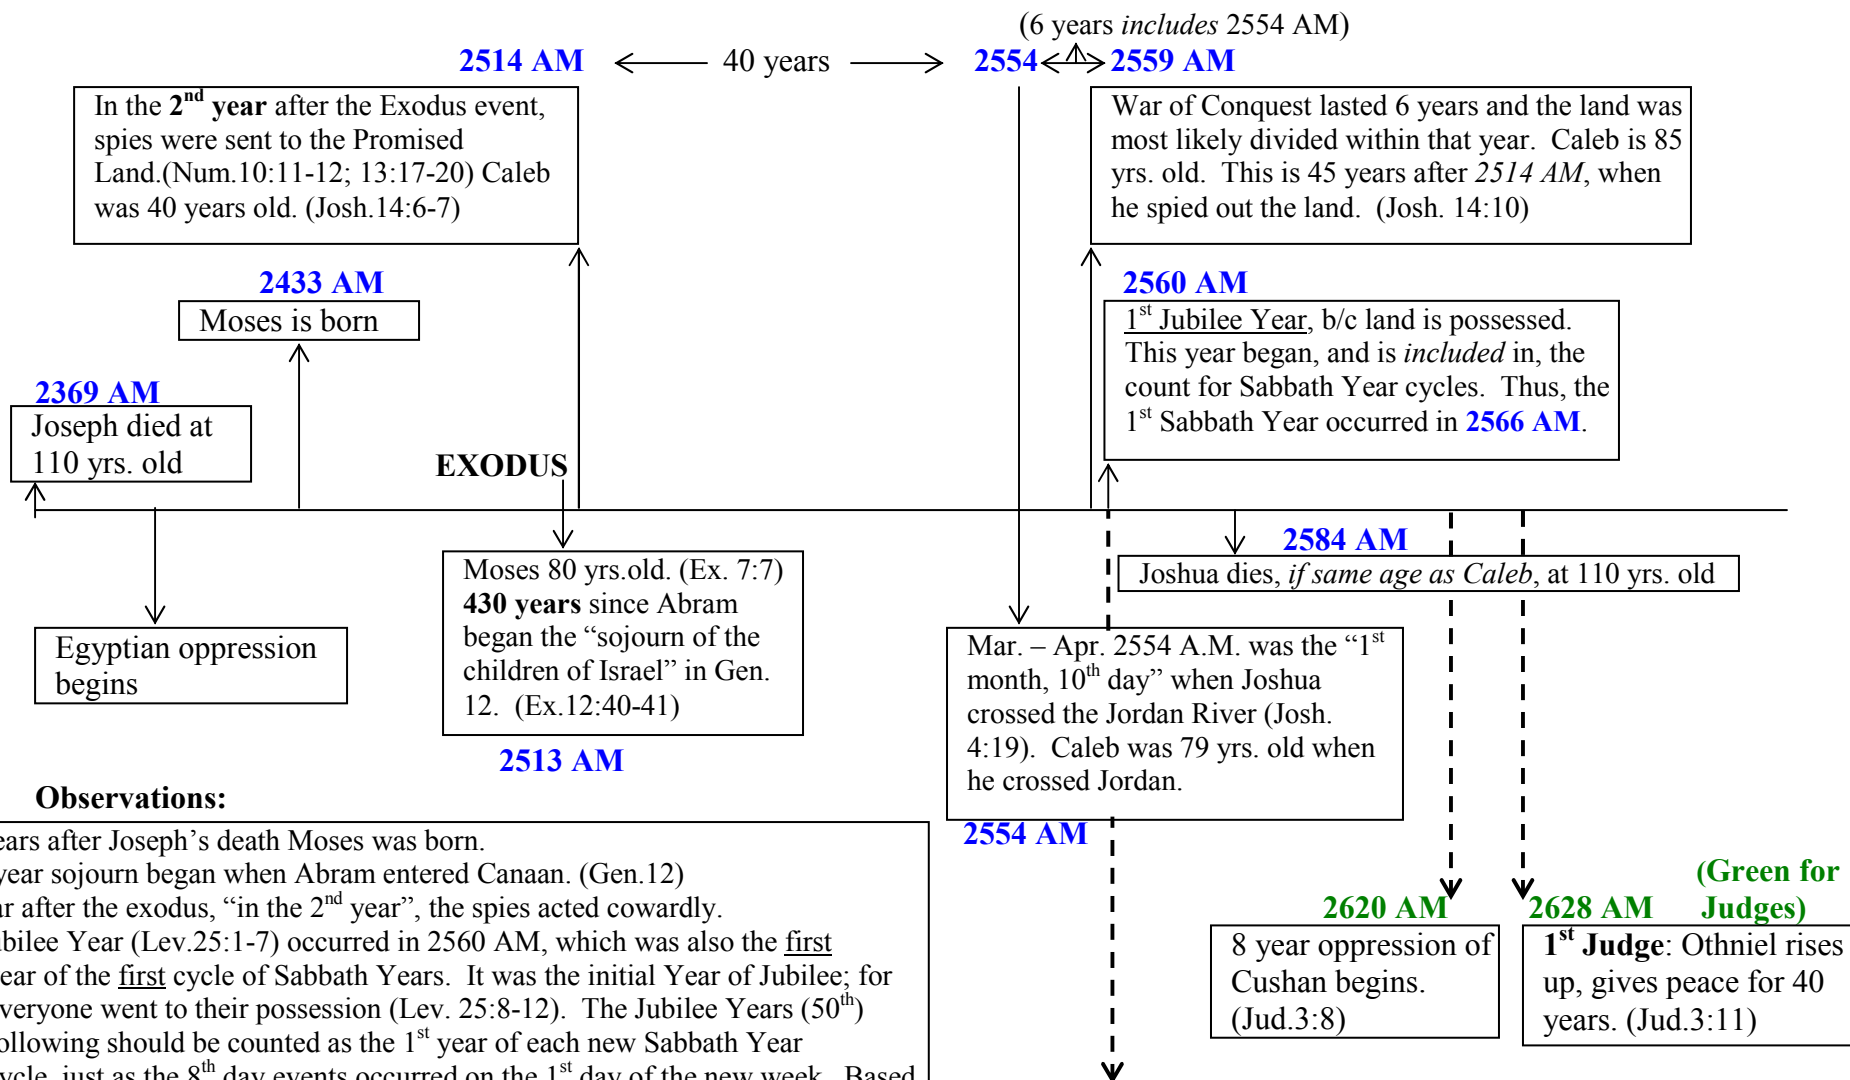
(6 years *includes* 2554 AM)

2514 AM ⟵ 40 years ⟶ 2554 ⟷ 2559 AM

In the 2$^{nd}$ **year** after the Exodus event, spies were sent to the Promised Land.(Num.10:11-12; 13:17-20) Caleb was 40 years old. (Josh.14:6-7)

War of Conquest lasted 6 years and the land was most likely divided within that year. Caleb is 85 yrs. old. This is 45 years after *2514 AM*, when he spied out the land. (Josh. 14:10)

2433 AM

Moses is born

2560 AM

1$^{st}$ Jubilee Year, b/c land is possessed. This year began, and is *included* in, the count for Sabbath Year cycles. Thus, the 1$^{st}$ Sabbath Year occurred in **2566 AM**.

2369 AM

Joseph died at 110 yrs. old

**EXODUS**

2584 AM

Joshua dies, *if same age as Caleb*, at 110 yrs. old

Egyptian oppression begins

Moses 80 yrs.old. (Ex. 7:7) **430 years** since Abram began the “sojourn of the children of Israel” in Gen. 12. (Ex.12:40-41)

2513 AM

Mar. – Apr. 2554 A.M. was the “1$^{st}$ month, 10$^{th}$ day” when Joshua crossed the Jordan River (Josh. 4:19). Caleb was 79 yrs. old when he crossed Jordan.

2554 AM

**Observations:**

ears after Joseph’s death Moses was born.
year sojourn began when Abram entered Canaan. (Gen.12)
r after the exodus, “in the 2$^{nd}$ year”, the spies acted cowardly.
bilee Year (Lev.25:1-7) occurred in 2560 AM, which was also the first ear of the first cycle of Sabbath Years. It was the initial Year of Jubilee; for veryone went to their possession (Lev. 25:8-12). The Jubilee Years (50$^{th}$) ollowing should be counted as the 1$^{st}$ year of each new Sabbath Year ycle, just as the 8$^{th}$ day events occurred on the 1$^{st}$ day of the new week. Based

**(Green for Judges)**

2620 AM

8 year oppression of Cushan begins. (Jud.3:8)

2628 AM

**1$^{st}$ Judge**: Othniel rises up, gives peace for 40 years. (Jud.3:11)